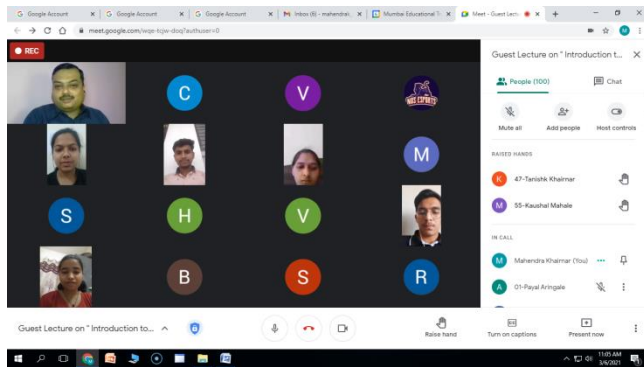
Google Account | Google Account | Google Account | Inbox (6) - mahendra | Mumbai Educational T | Meet - Guest Lect

meet.google.com/wqe-tcjw-doq?authuser=0

REC

C
V
NKS ESPORTS
M
S
H
V
B
S
R

Guest Lecture on " Introduction t...

People (100)
Chat

Mute all
Add people
Host controls

RAISED HANDS

K 47-Tanishk Khairnar
M 55-Kaushal Mahale

IN CALL

M Mahendra Khairnar (You)
A 01-Payal Aringale

Guest Lecture on " Introduction to...

Raise hand
Turn on captions
Present now

11:05 AM
3/6/2021